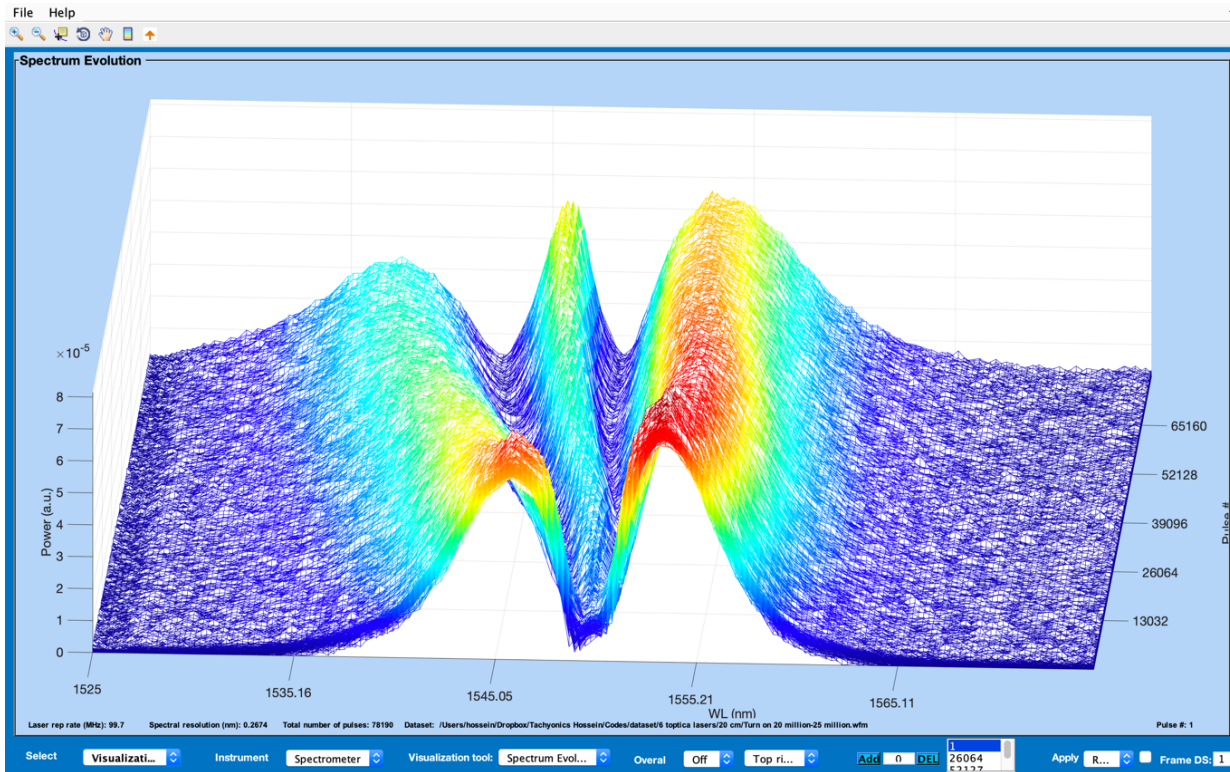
File Help

Spectrum Evolution

$\times10^{-5}$

8
7
6
5
4
3
2
1
0

Power (a.u.)

65160
52128
39096
26064
13032

Pulse #

1525
1535.16
1545.05
1555.21
1565.11

WL (nm)

Laser rep rate (MHz): 99.7 Spectral resolution (nm): 0.2674 Total number of pulses: 78190 Dataset: /Users/hossein/Dropbox/Tachyonics Hossein/Codes/dataset/6 toptica lasers/20 cm/Turn on 20 million-25 million.wfm

Pulse #: 1

Select Visualizati... Instrument Spectrometer Visualization tool: Spectrum Evol... Overal Off Top ri... Add 0 DEL 1 26064 52127 Apply R... Frame DS: 1